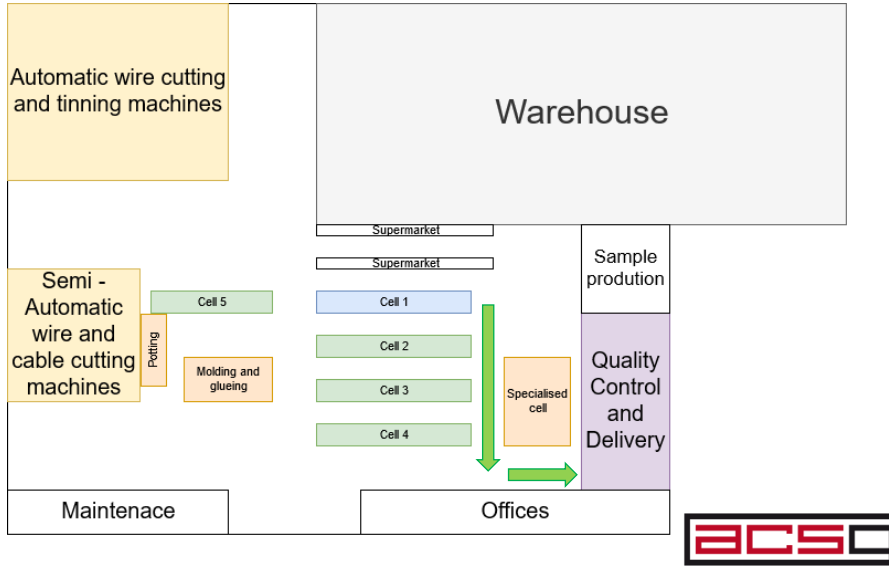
Automatic wire cutting and tinning machines

Warehouse

Supermarket

Supermarket

Sample prodution

Semi - Automatic wire and cable cutting machines

Cell 5

Potting

Molding and glueing

Cell 1

Cell 2

Cell 3

Cell 4

Specialised cell

Quality Control and Delivery

Maintenace

Offices

acsc